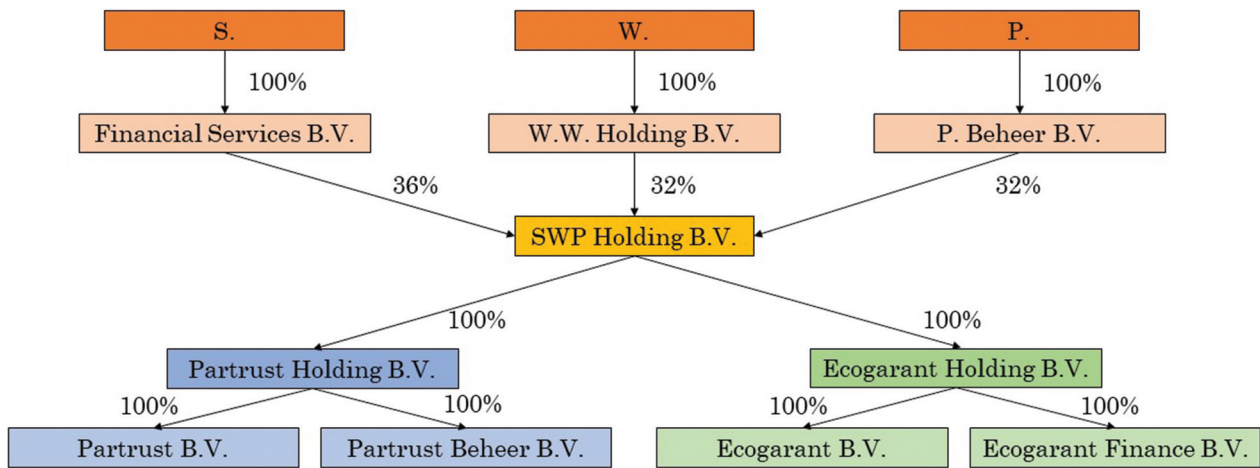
S.

100%

W.

100%

P.

100%

Financial Services B.V.

W.W. Holding B.V.

P. Beheer B.V.

36%

32%

32%

SWP Holding B.V.

100%

100%

Partrust Holding B.V.

Ecogarant Holding B.V.

100%

100%

100%

100%

Partrust B.V.

Partrust Beheer B.V.

Ecogarant B.V.

Ecogarant Finance B.V.